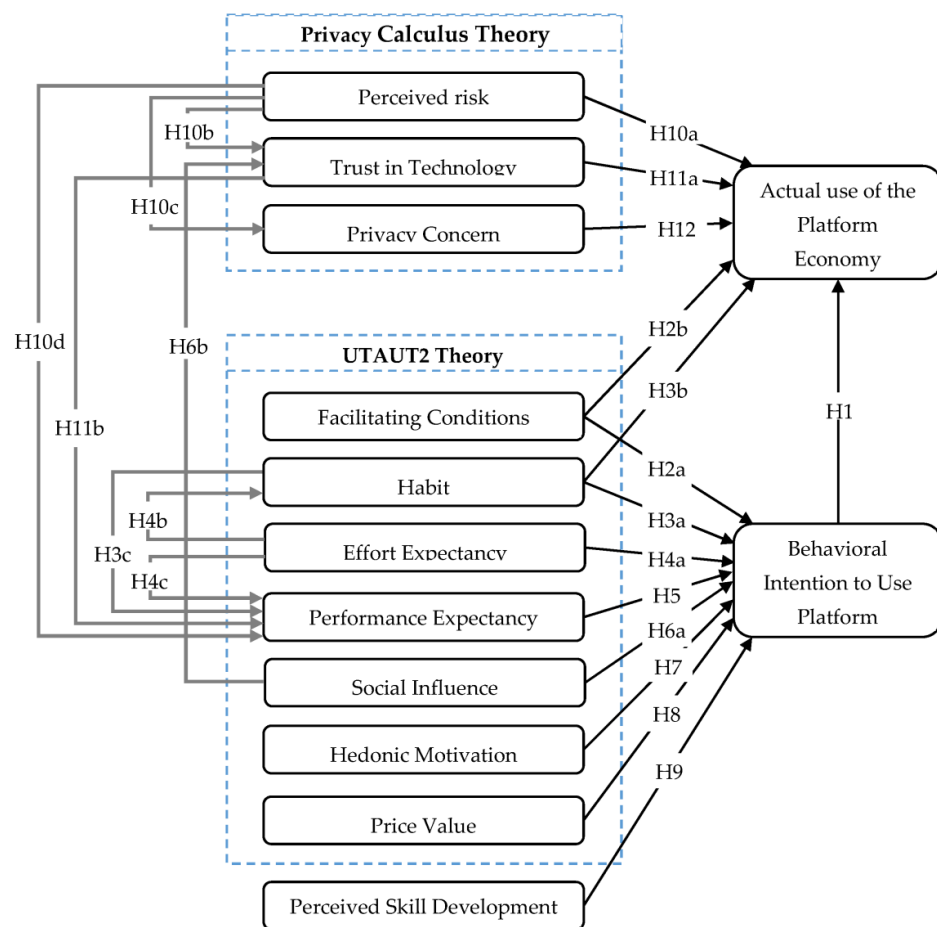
Privacy Calculus Theory

Perceived risk

H10b

Trust in Technology

H10c

Privacy Concern

H10a

H11a

H12

Actual use of the Platform Economy

H10d

H6b

H11b

UTAUT2 Theory

Facilitating Conditions

Habit

H4b

H3c

Effort Expectancy

H4c

Performance Expectancy

Social Influence

Hedonic Motivation

Price Value

Perceived Skill Development

H2b

H3b

H2a

H3a

H4a

H5

H6a

H7

H8

H9

H1

Behavioral Intention to Use Platform